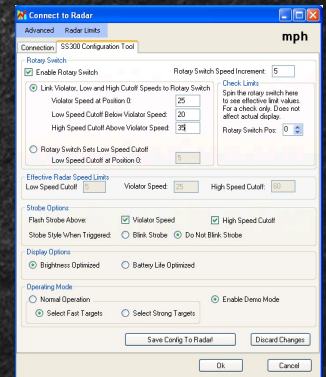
Connect to Radar

Advanced Radar Limits

mph

Connection SS300 Configuration Tool

Rotary Switch

Enable Rotary Switch

Rotary Switch Speed Increment: 5

Link Violator, Low and High Cutoff Speeds to Rotary Switch

Violator Speed at Position 0: 25

Low Speed Cutoff Below Violator Speed: 20

High Speed Cutoff Above Violator Speed: 35

Rotary Switch Sets Low Speed Cutoff

Low Speed Cutoff at Position 0: 5

Check Limits

Spin the rotary switch here to see effective limit values. For a check only. Does not affect actual display.

Rotary Switch Pos: 0

Effective Radar Speed Limits

Low Speed Cutoff: 5 Violator Speed: 25 High Speed Cutoff: 60

Strobe Options

Flash Strobe Above: Violator Speed High Speed Cutoff

Strobe Style When Triggered: Blink Strobe Do Not Blink Strobe

Display Options

Brightness Optimized Battery Life Optimized

Operating Mode

Normal Operation

Enable Demo Mode

Select Fast Targets Select Strong Targets

Save Config To Radar! Discard Changes

Ok Cancel